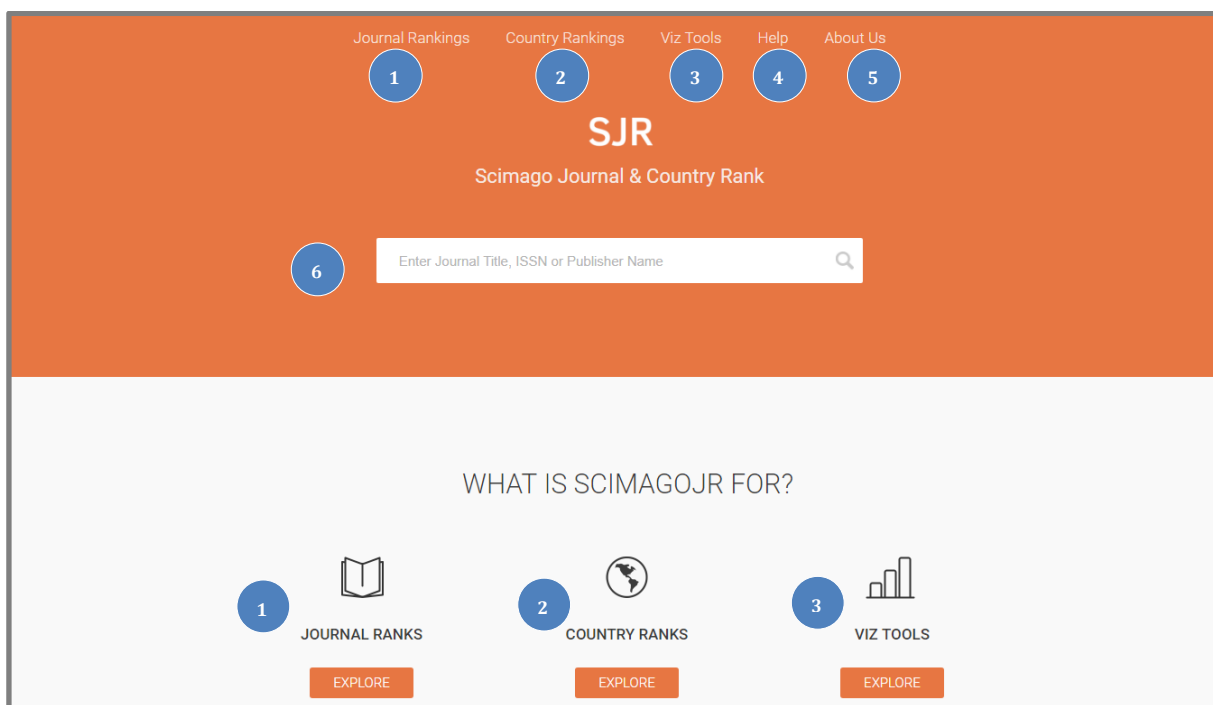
Journal Rankings Country Rankings Viz Tools Help About Us

1 2 3 4 5

SJR

Scimago Journal & Country Rank

6

Enter Journal Title, ISSN or Publisher Name

WHAT IS SCIMAGOJR FOR?

1
JOURNAL RANKS
EXPLORE

2
COUNTRY RANKS
EXPLORE

3
VIZ TOOLS
EXPLORE